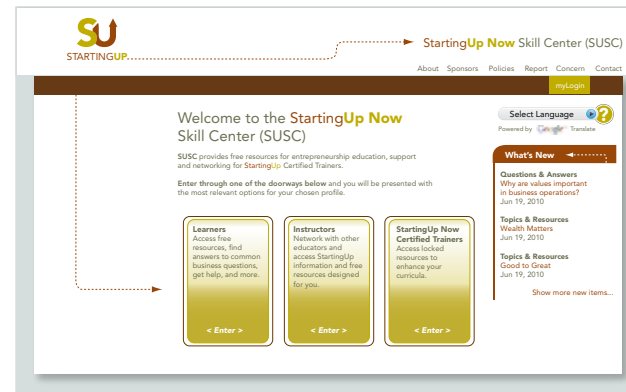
SU
STARTINGUP

StartingUp Now Skill Center (SUSC)

About Sponsors Policies Report Concern Contact

myLogin

Welcome to the StartingUp Now Skill Center (SUSC)

SUSC provides free resources for entrepreneurship education, support and networking for StartingUp Certified Trainers.

Enter through one of the doorways below and you will be presented with the most relevant options for your chosen profile.

Learners
Access free resources, find answers to common business questions, get help, and more.
< Enter >

Instructors
Network with other educators and access StartingUp information and free resources designed for you.
< Enter >

StartingUp Now Certified Trainers
Access locked resources to enhance your curricula.
< Enter >

Select Language
Powered by Google Translate

What's New

Questions & Answers
Why are values important in business operations?
Jun 19, 2010

Topics & Resources
Wealth Matters
Jun 19, 2010

Topics & Resources
Good to Great
Jun 19, 2010

Show more new items...